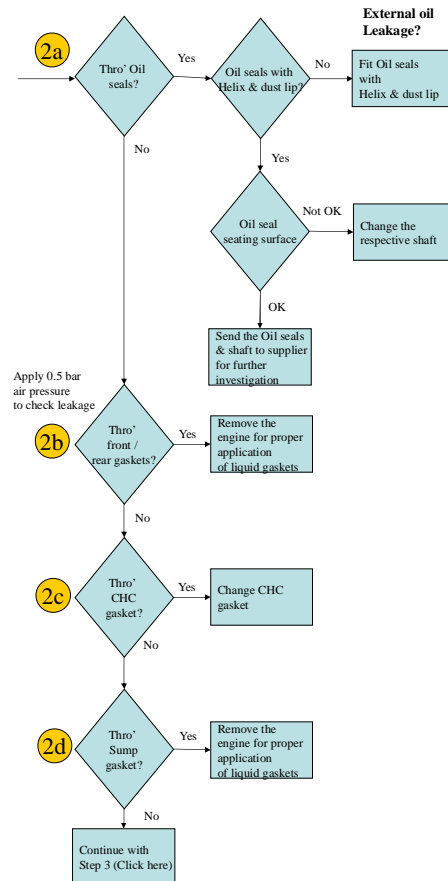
External oil Leakage?

2a

Thro' Oil seals?

Yes

Oil seals with Helix & dust lip?

No

Fit Oil seals with Helix & dust lip

No

Yes

Oil seal seating surface

Not OK

Change the respective shaft

OK

Send the Oil seals & shaft to supplier for further investigation

Apply 0.5 bar air pressure to check leakage

2b

Thro' front / rear gaskets?

Yes

Remove the engine for proper application of liquid gaskets

No

2c

Thro' CHC gasket?

Yes

Change CHC gasket

No

2d

Thro' Sump gasket?

Yes

Remove the engine for proper application of liquid gaskets

No

Continue with Step 3 (Click here)